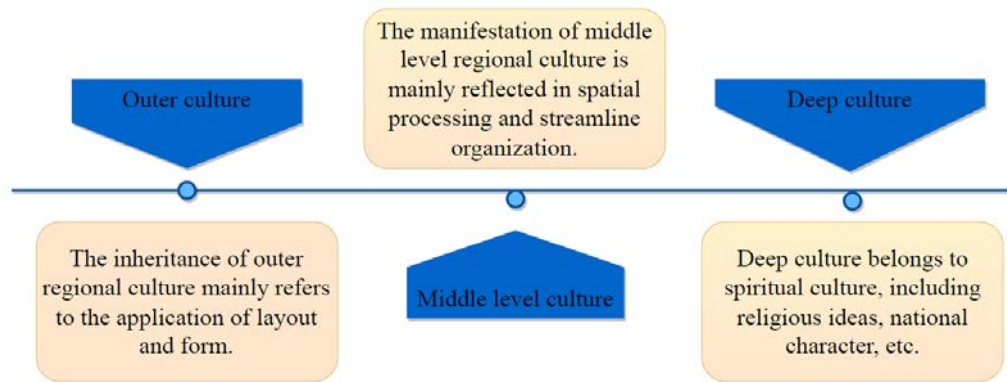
Outer culture

The manifestation of middle level regional culture is mainly reflected in spatial processing and streamline organization.

Deep culture

The inheritance of outer regional culture mainly refers to the application of layout and form.

Middle level culture

Deep culture belongs to spiritual culture, including religious ideas, national character, etc.